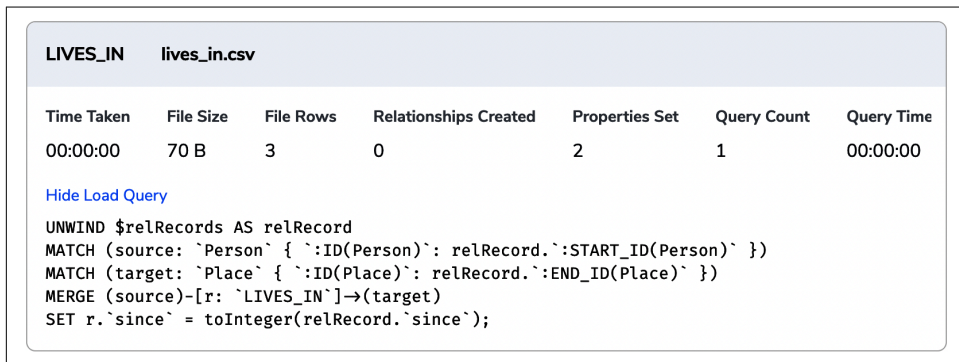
LIVES_IN lives_in.csv

| Time Taken | File Size | File Rows | Relationships Created | Properties Set | Query Count | Query Time |
|---|---|---|---|---|---|---|
| 00:00:00 | 70 B | 3 | 0 | 2 | 1 | 00:00:00 |

Hide Load Query

UNWIND $relRecords AS relRecord
MATCH (source: `Person` { `:ID(Person)`: relRecord.`:START_ID(Person)` })
MATCH (target: `Place` { `:ID(Place)`: relRecord.`:END_ID(Place)` })
MERGE (source)-[r: `LIVES_IN`]→(target)
SET r.`since` = toInteger(relRecord.`since`);